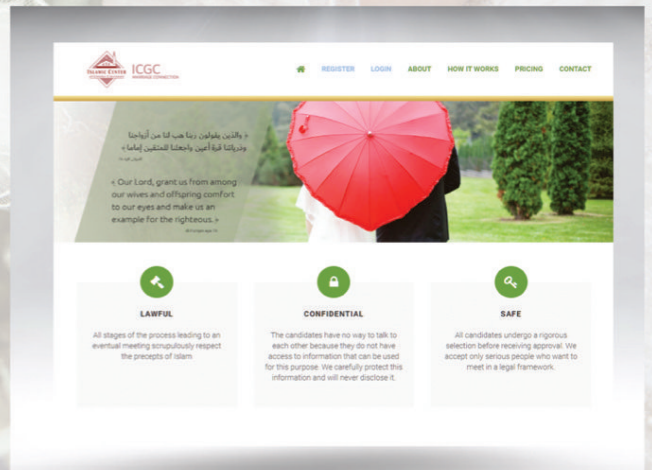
ISLAMIC CENTER ICGC MARRIAGE CONNECTION

REGISTER LOGIN ABOUT HOW IT WORKS PRICING CONTACT

« والذين يقولون ربنا هب لنا من أزواجنا وذرياتنا قرة أعين واجعلنا للمتقين إماما »

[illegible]

« Our Lord, grant us from among our wives and offspring comfort to our eyes and make us an example for the righteous. »

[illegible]

LAWFUL

All stages of the process leading to an eventual meeting scrupulously respect the precepts of Islam.

CONFIDENTIAL

The candidates have no way to talk to each other because they do not have access to information that can be used for this purpose. We carefully protect this information and will never disclose it.

SAFE

All candidates undergo a rigorous selection before receiving approval. We accept only serious people who want to meet in a legal framework.